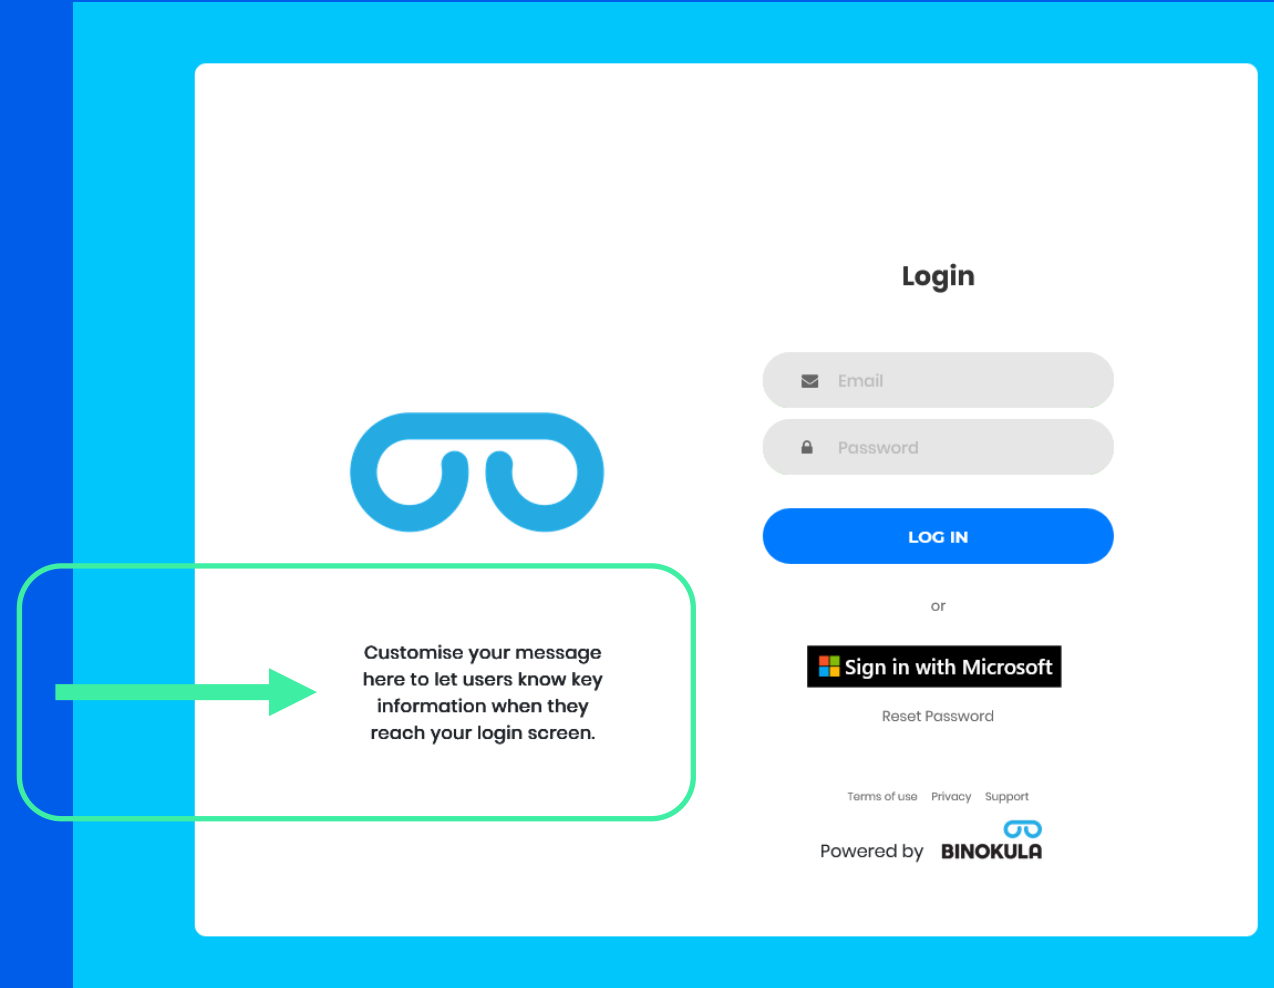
Login

Email

Password

LOG IN

or

Sign in with Microsoft

Reset Password

Customise your message here to let users know key information when they reach your login screen.

Terms of use Privacy Support

Powered by BINOKULA